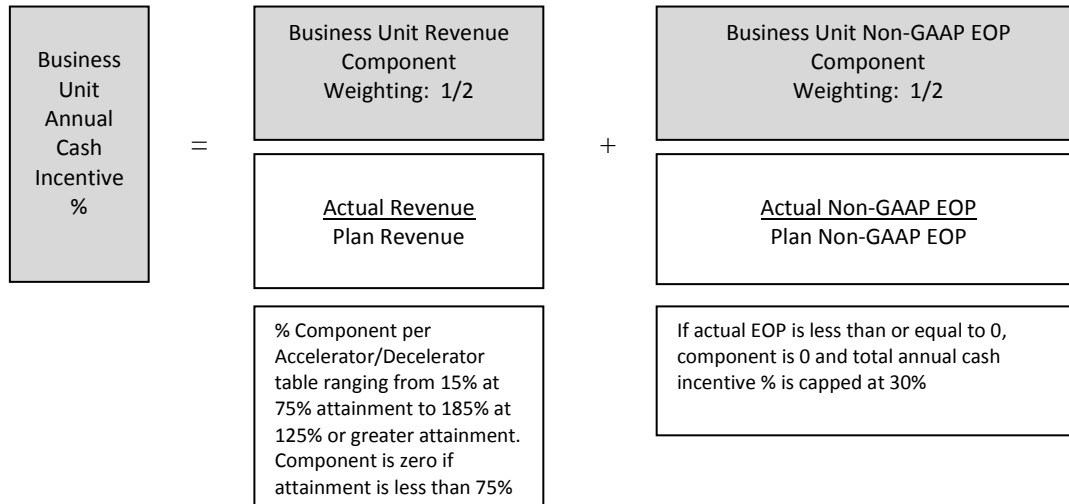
Business Unit Annual Cash Incentive %

=

Business Unit Revenue Component
Weighting: 1/2

Actual Revenue
Plan Revenue

% Component per Accelerator/Decelerator table ranging from 15% at 75% attainment to 185% at 125% or greater attainment. Component is zero if attainment is less than 75%

+

Business Unit Non-GAAP EOP Component
Weighting: 1/2

Actual Non-GAAP EOP
Plan Non-GAAP EOP

If actual EOP is less than or equal to 0, component is 0 and total annual cash incentive % is capped at 30%